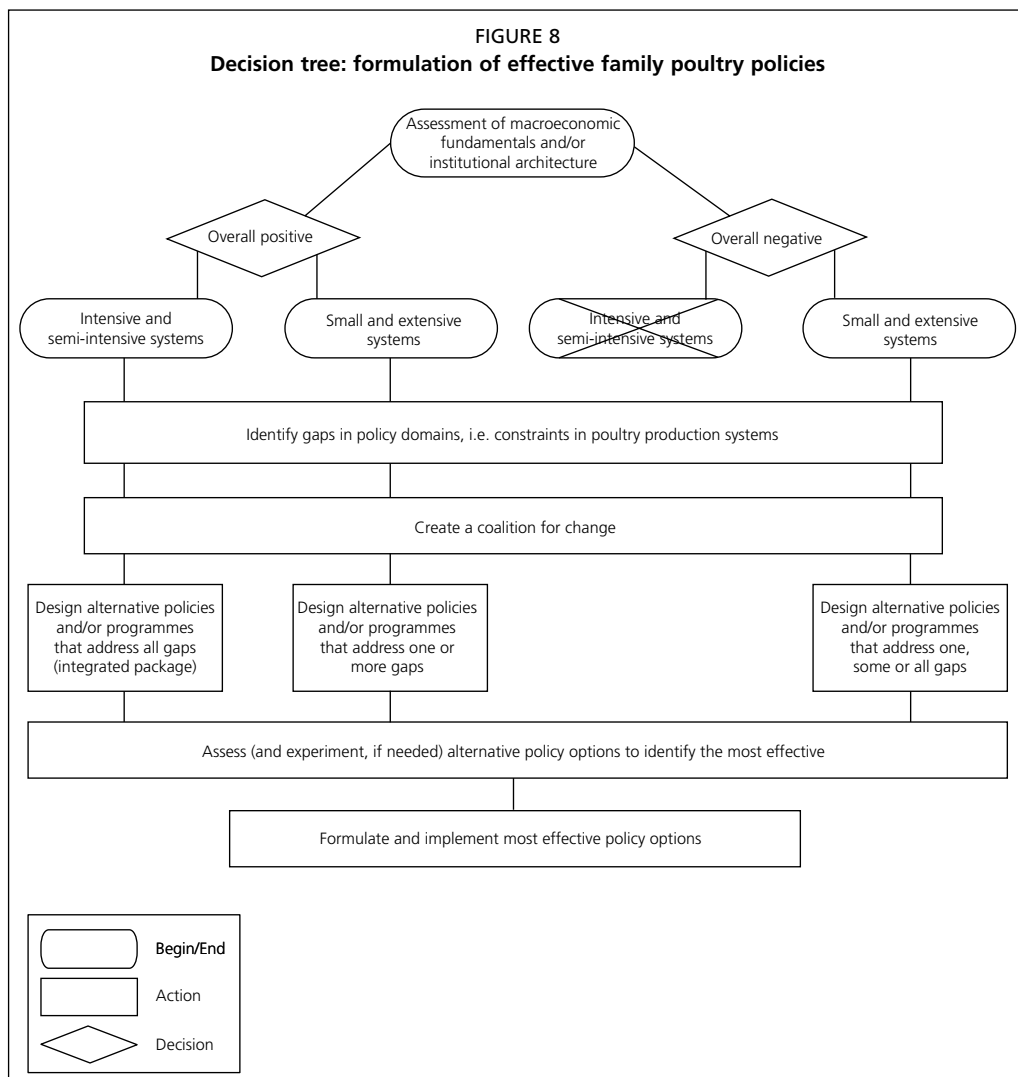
FIGURE 8
**Decision tree: formulation of effective family poultry policies**

Assessment of macroeconomic fundamentals and/or institutional architecture

Overall positive

Overall negative

Intensive and semi-intensive systems

Small and extensive systems

Intensive and semi-intensive systems

Small and extensive systems

Identify gaps in policy domains, i.e. constraints in poultry production systems

Create a coalition for change

Design alternative policies and/or programmes that address all gaps (integrated package)

Design alternative policies and/or programmes that address one or more gaps

Design alternative policies and/or programmes that address one, some or all gaps

Assess (and experiment, if needed) alternative policy options to identify the most effective

Formulate and implement most effective policy options

Begin/End

Action

Decision